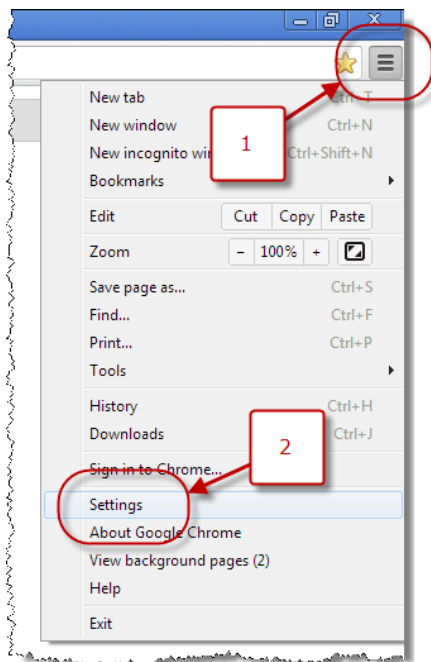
1

New tab Ctrl+T
New window Ctrl+N
New incognito wi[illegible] Ctrl+Shift+N
Bookmarks
Edit Cut Copy Paste
Zoom - 100% +
Save page as... Ctrl+S
Find... Ctrl+F
Print... Ctrl+P
Tools
History Ctrl+H
Downloads Ctrl+J
Sign in to Chrome...

2

Settings
About Google Chrome
View background pages (2)
Help
Exit